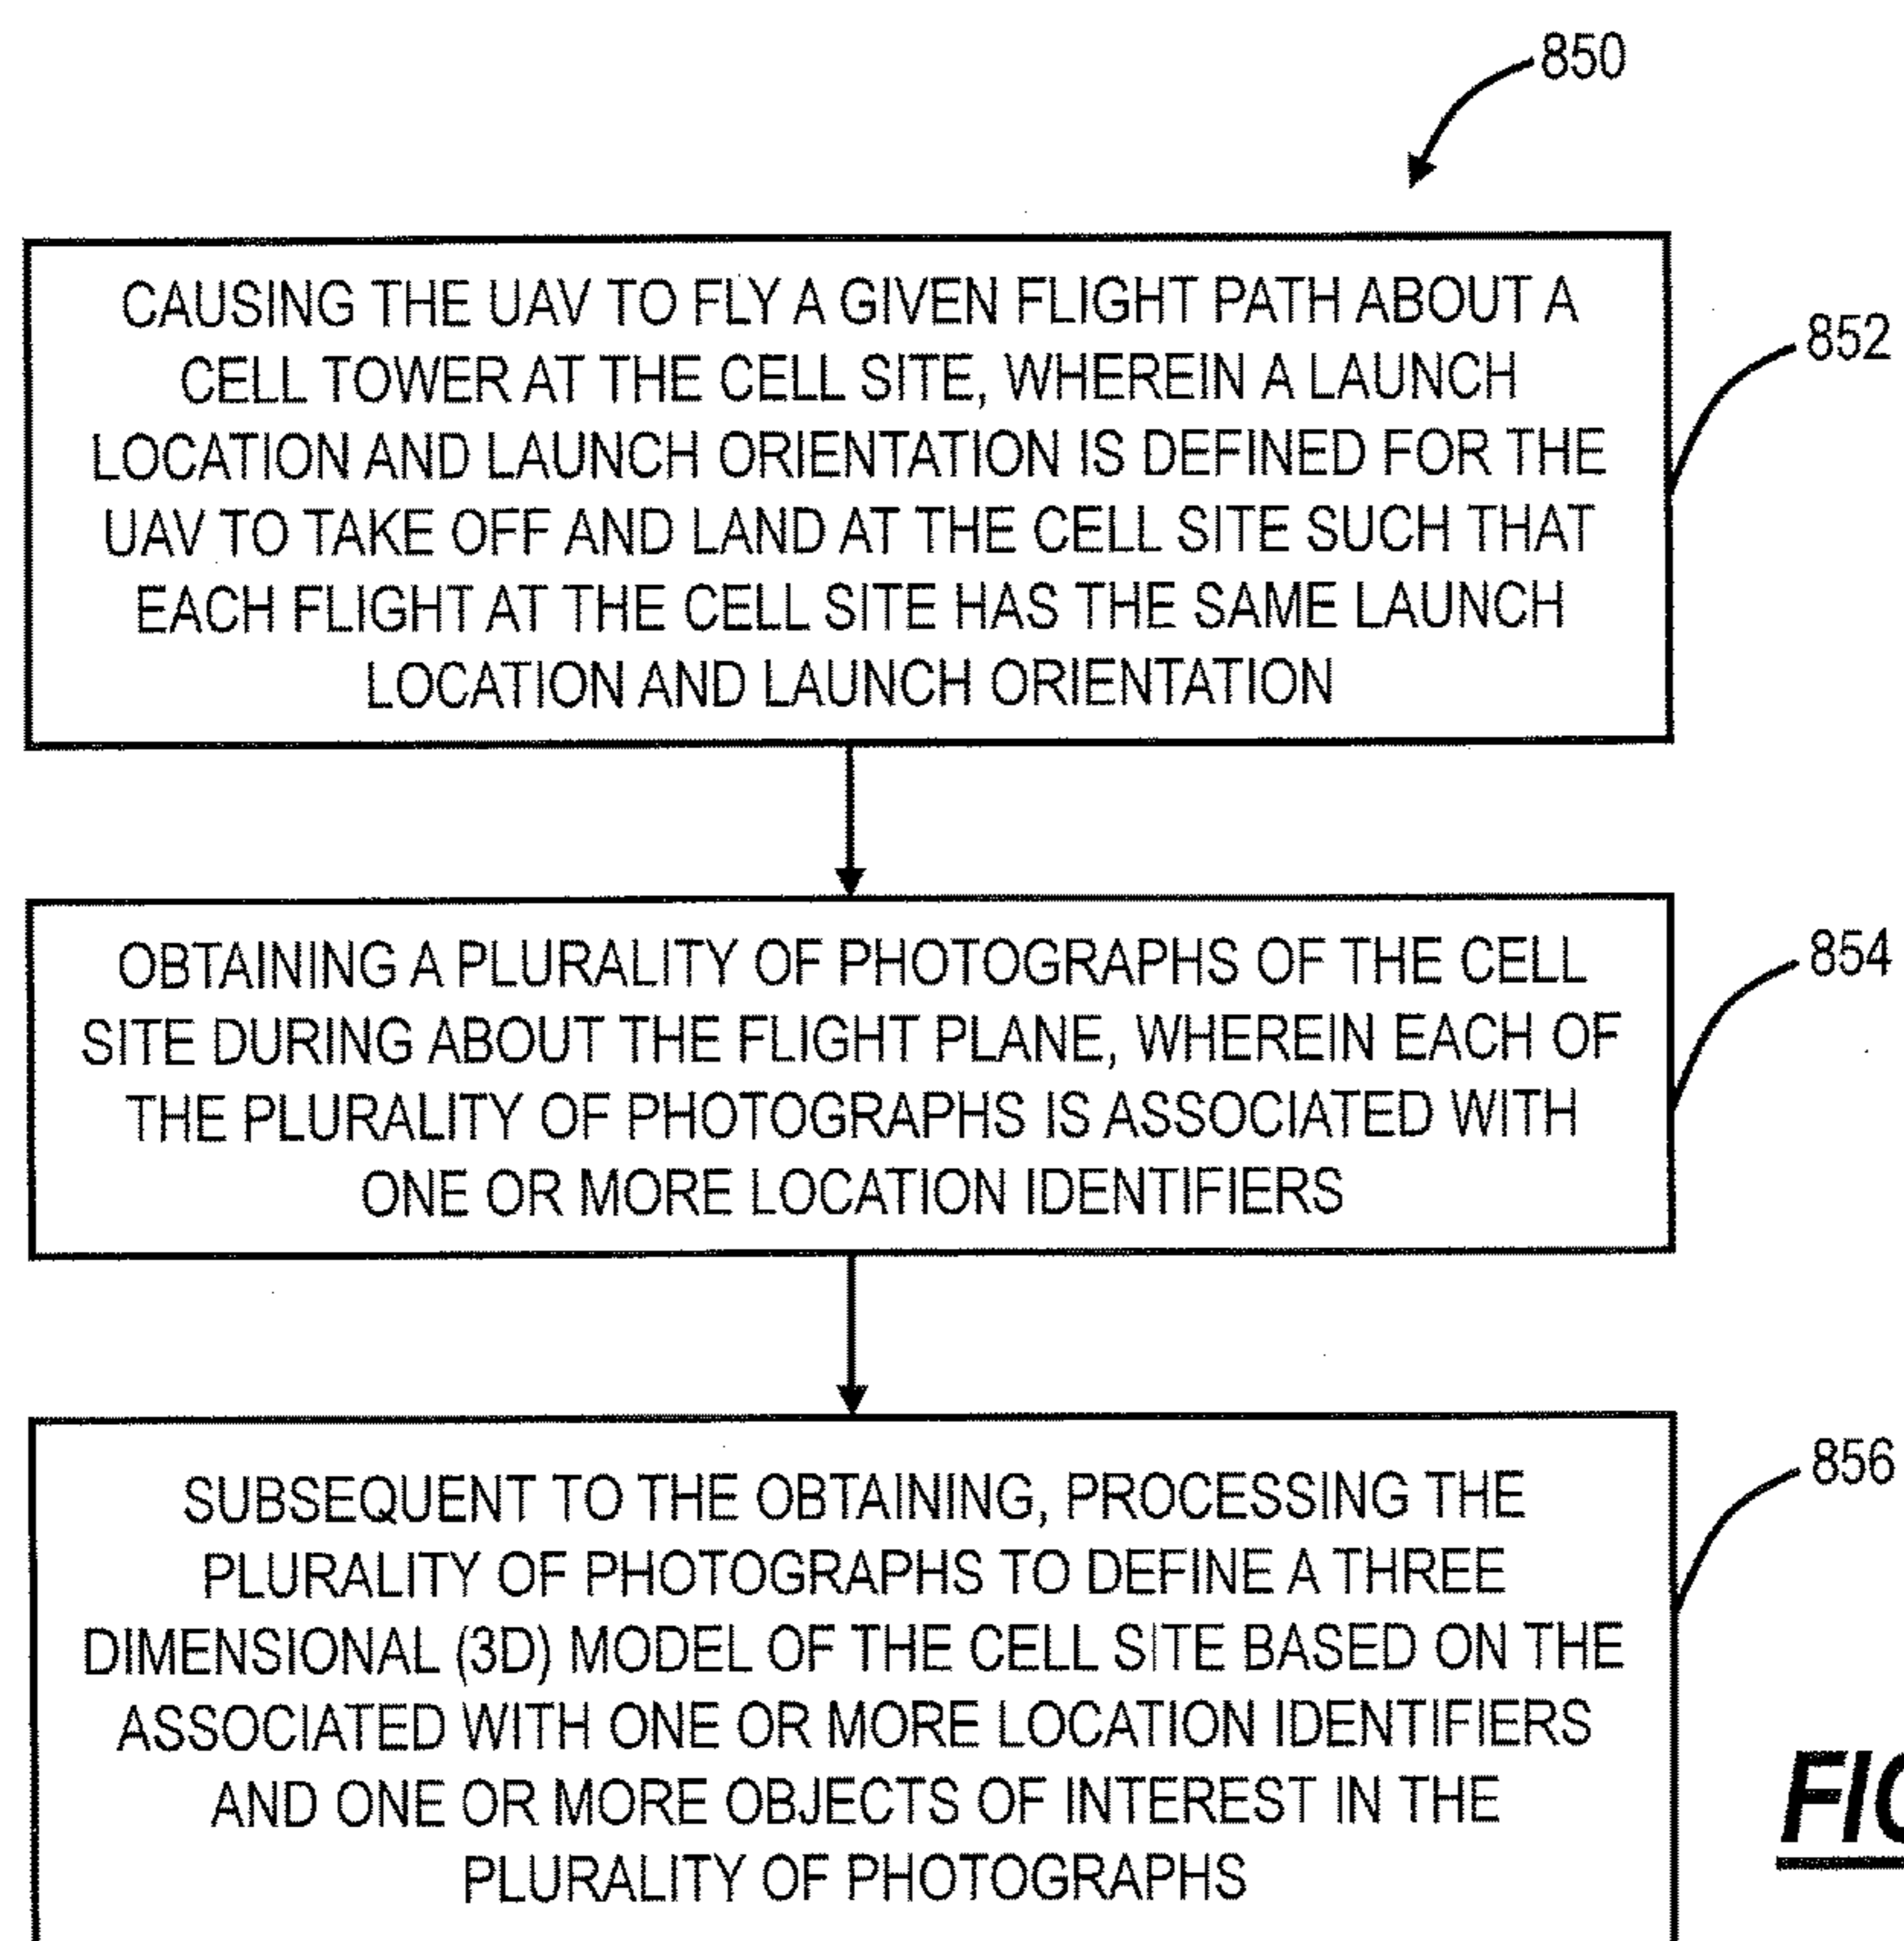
850

CAUSING THE UAV TO FLY A GIVEN FLIGHT PATH ABOUT A CELL TOWER AT THE CELL SITE, WHEREIN A LAUNCH LOCATION AND LAUNCH ORIENTATION IS DEFINED FOR THE UAV TO TAKE OFF AND LAND AT THE CELL SITE SUCH THAT EACH FLIGHT AT THE CELL SITE HAS THE SAME LAUNCH LOCATION AND LAUNCH ORIENTATION

852

OBTAINING A PLURALITY OF PHOTOGRAPHS OF THE CELL SITE DURING ABOUT THE FLIGHT PLANE, WHEREIN EACH OF THE PLURALITY OF PHOTOGRAPHS IS ASSOCIATED WITH ONE OR MORE LOCATION IDENTIFIERS

854

SUBSEQUENT TO THE OBTAINING, PROCESSING THE PLURALITY OF PHOTOGRAPHS TO DEFINE A THREE DIMENSIONAL (3D) MODEL OF THE CELL SITE BASED ON THE ASSOCIATED WITH ONE OR MORE LOCATION IDENTIFIERS AND ONE OR MORE OBJECTS OF INTEREST IN THE PLURALITY OF PHOTOGRAPHS

856

FI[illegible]